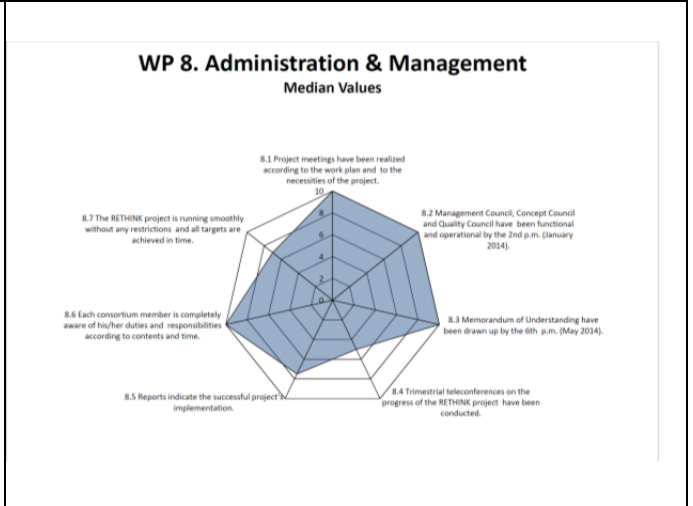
WP 8. Administration & Management
Median Values

8.1 Project meetings have been realized according to the work plan and to the necessities of the project.

10
8
6
4
2
0

8.2 Management Council, Concept Council and Quality Council have been functional and operational by the 2nd p.m. (January 2014).

8.3 Memorandum of Understanding have been drawn up by the 6th p.m. (May 2014).

8.4 Trimestrial teleconferences on the progress of the RETHINK project have been conducted.

8.5 Reports indicate the successful project implementation.

8.6 Each consortium member is completely aware of his/her duties and responsibilities according to contents and time.

8.7 The RETHINK project is running smoothly without any restrictions and all targets are achieved in time.